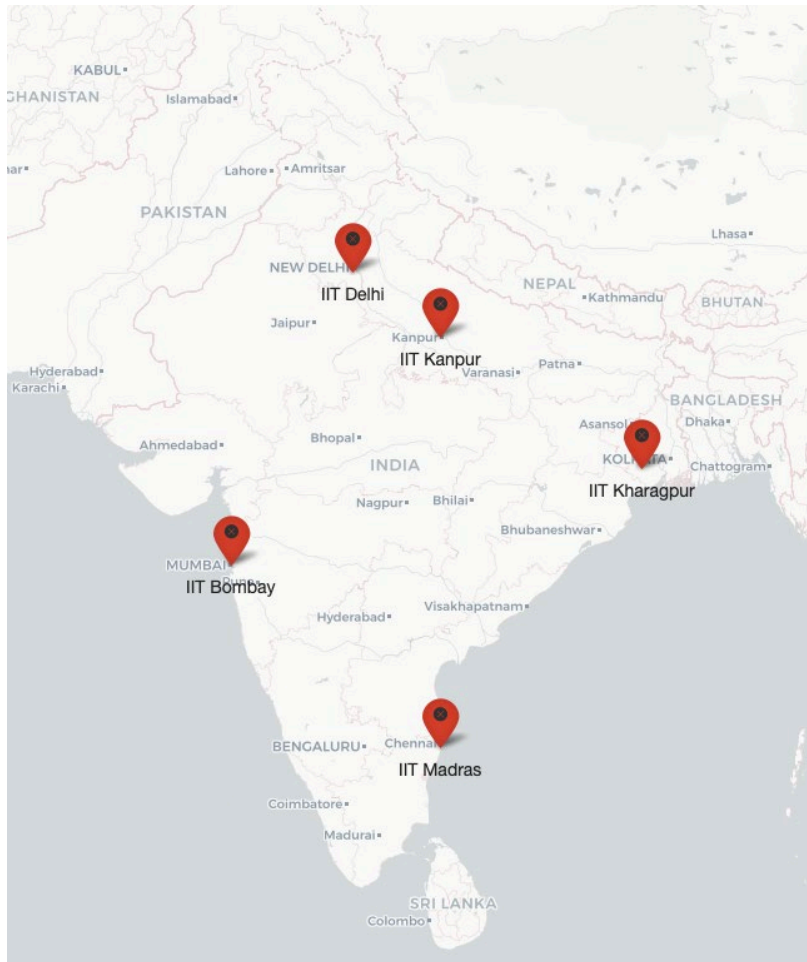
KABUL
GHANISTAN
Islamabad
ar
Lahore
Amritsar
PAKISTAN
NEW DELHI
IIT Delhi
Lhasa
NEPAL
Kathmandu
BHUTAN
Jaipur
Kanpur
IIT Kanpur
Varanasi
Patna
Hyderabad
Karachi
BANGLADESH
Asansol
Dhaka
Ahmedabad
Bhopal
INDIA
KOL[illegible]TA
Chattogram
IIT Kharagpur
Nagpur
Bhilai
Bhubaneshwar
MUMBAI
IIT Bombay
Pune
Hyderabad
Visakhapatnam
BENGALURU
Chennai
IIT Madras
Coimbatore
Madurai
SRI LANKA
Colombo